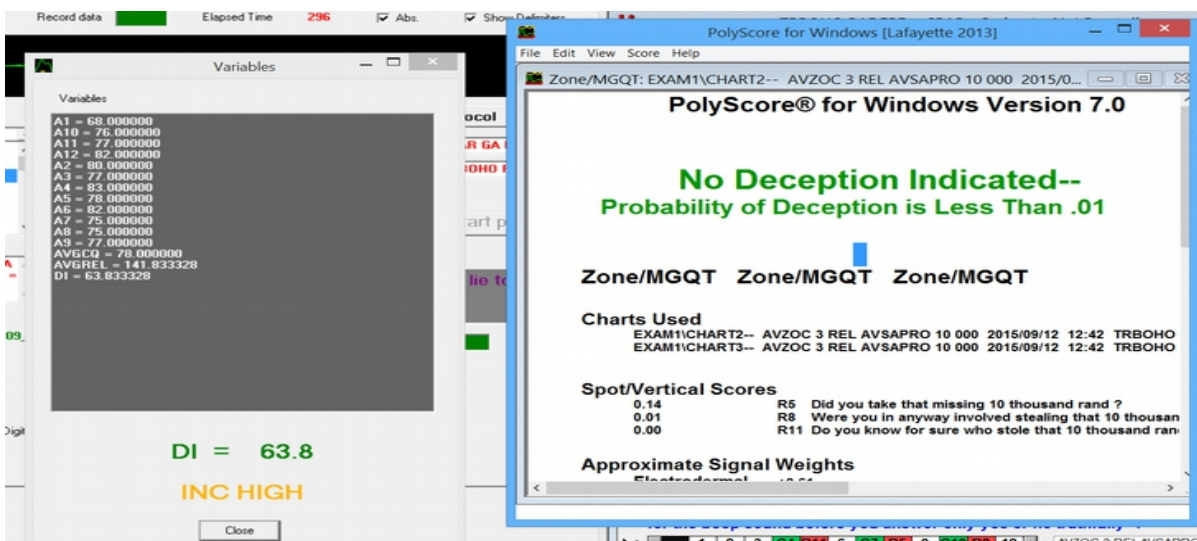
Record data Elapsed Time 296 Abs. Show Delimiters

Variables

Variables

A1 = 68.000000
A10 = 76.000000
A11 = 77.000000
A12 = 82.000000
A2 = 80.000000
A3 = 77.000000
A4 = 83.000000
A5 = 78.000000
A6 = 82.000000
A7 = 75.000000
A8 = 75.000000
A9 = 77.000000
AVGCQ = 78.000000
AVGREL = 141.833328
DI = 63.833328

DI = 63.8

INC HIGH

Close

ocol
R GA
BOHO
art p
lie to
09_
Digit

PolyScore for Windows [Lafayette 2013]

File Edit View Score Help

Zone/MGQT: EXAM1\CHART2-- AVZOC 3 REL AVSAPRO 10 000 2015/0...

PolyScore® for Windows Version 7.0

No Deception Indicated--
Probability of Deception is Less Than .01

Zone/MGQT Zone/MGQT Zone/MGQT

Charts Used
EXAM1\CHART2-- AVZOC 3 REL AVSAPRO 10 000 2015/09/12 12:42 TRBOHO
EXAM1\CHART3-- AVZOC 3 REL AVSAPRO 10 000 2015/09/12 12:42 TRBOHO

Spot/Vertical Scores
0.14 R5 Did you take that missing 10 thousand rand ?
0.01 R8 Were you in anyway involved stealing that 10 thousan
0.00 R11 Do you know for sure who stole that 10 thousand ran

Approximate Signal Weights
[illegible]